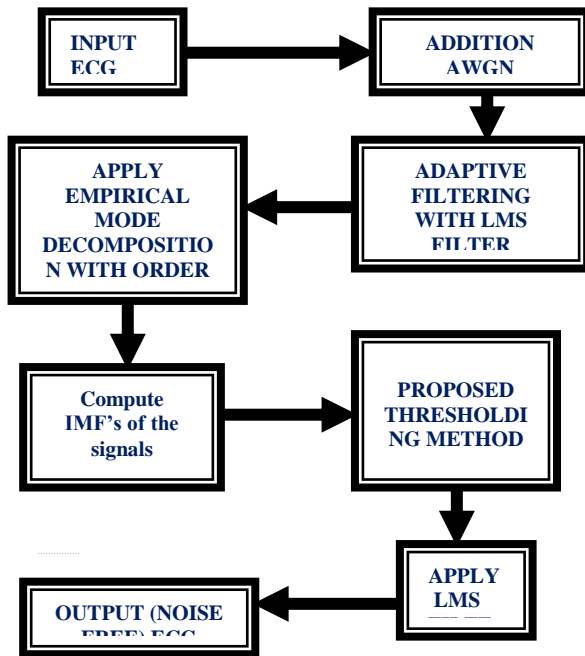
INPUT ECG

ADDITION AWGN

ADAPTIVE FILTERING WITH LMS FILTER

APPLY EMPIRICAL MODE DECOMPOSITION WITH ORDER

Compute IMF's of the signals

PROPOSED THRESHOLDING METHOD

APPLY LMS

OUTPUT (NOISE FREE) ECG